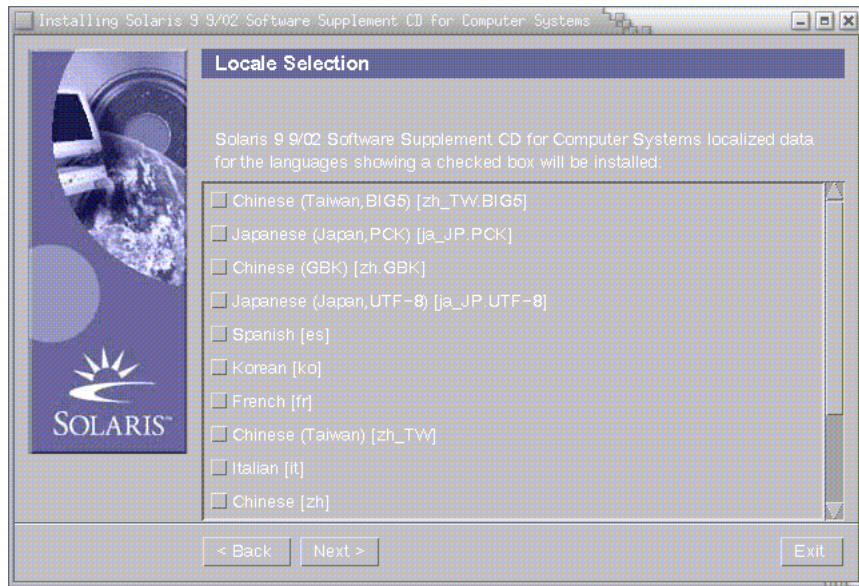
Installing Solaris 9 9/02 Software Supplement CD for Computer Systems

Locale Selection

Solaris 9 9/02 Software Supplement CD for Computer Systems localized data for the languages showing a checked box will be installed:

Chinese (Taiwan,BIG5) [zh_TW.BIG5]
Japanese (Japan,PCK) [ja_JP.PCK]
Chinese (GBK) [zh.GBK]
Japanese (Japan,UTF-8) [ja_JP.UTF-8]
Spanish [es]
Korean [ko]
French [fr]
Chinese (Taiwan) [zh_TW]
Italian [it]
Chinese [zh]

SOLARIS

< Back
Next >
Exit